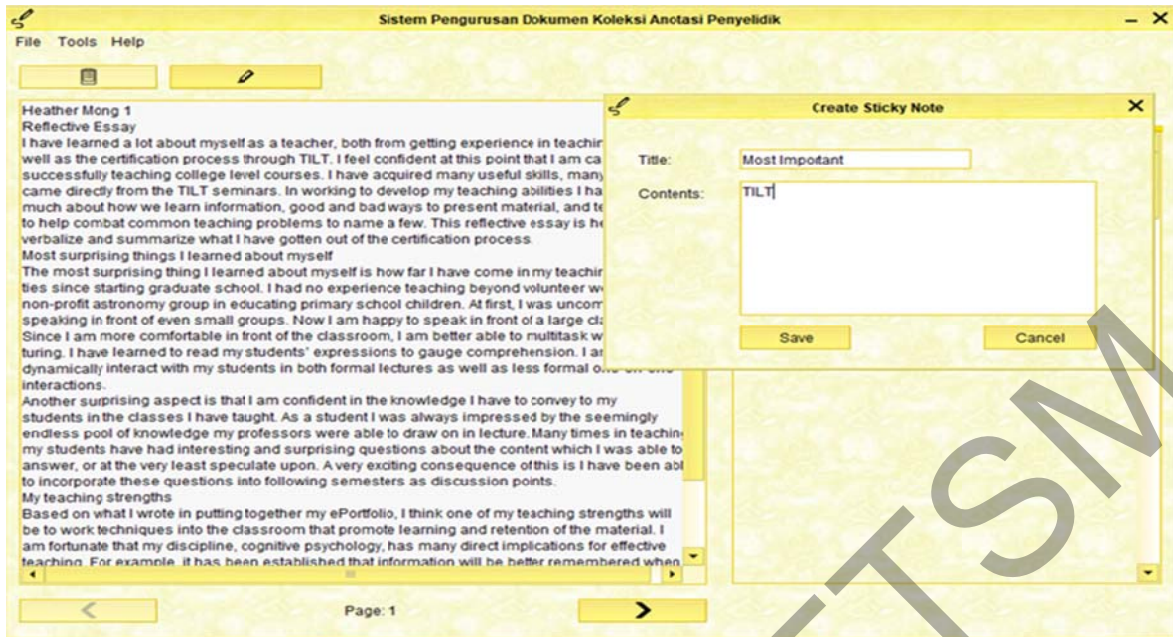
Sistem Pengurusan Dokumen Koleksi Anotasi Penyelidik

File Tools Help

Heather Mong 1
Reflective Essay
I have learned a lot about myself as a teacher, both from getting experience in teachir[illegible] well as the certification process through TILT. I feel confident at this point that I am ca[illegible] successfully teaching college level courses. I have acquired many useful skills, many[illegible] came directly from the TILT seminars. In working to develop my teaching abilities I ha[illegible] much about how we learn information, good and bad ways to present material, and te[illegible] to help combat common teaching problems to name a few. This reflective essay is he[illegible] verbalize and summarize what I have gotten out of the certification process.
Most surprising things I learned about myself
The most surprising thing I learned about myself is how far I have come in my teachir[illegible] ties since starting graduate school. I had no experience teaching beyond volunteer w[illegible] non-profit astronomy group in educating primary school children. At first, I was uncom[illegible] speaking in front of even small groups. Now I am happy to speak in front of a large cl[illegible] Since I am more comfortable in front of the classroom, I am better able to multitask w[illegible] turing. I have learned to read my students' expressions to gauge comprehension. I ar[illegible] dynamically interact with my students in both formal lectures as well as less formal o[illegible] interactions.
Another surprising aspect is that I am confident in the knowledge I have to convey to my students in the classes I have taught. As a student I was always impressed by the seemingly endless pool of knowledge my professors were able to draw on in lecture. Many times in teachin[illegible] my students have had interesting and surprising questions about the content which I was able to answer, or at the very least speculate upon. A very exciting consequence of this is I have been abl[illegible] to incorporate these questions into following semesters as discussion points.
My teaching strengths
Based on what I wrote in putting together my ePortfolio, I think one of my teaching strengths will be to work techniques into the classroom that promote learning and retention of the material. I am fortunate that my discipline, cognitive psychology, has many direct implications for effective teaching. For example, it has been established that information will be better remembered when

Create Sticky Note
Title: Most Impotant
Contents: TILT
Save
Cancel

Page: 1